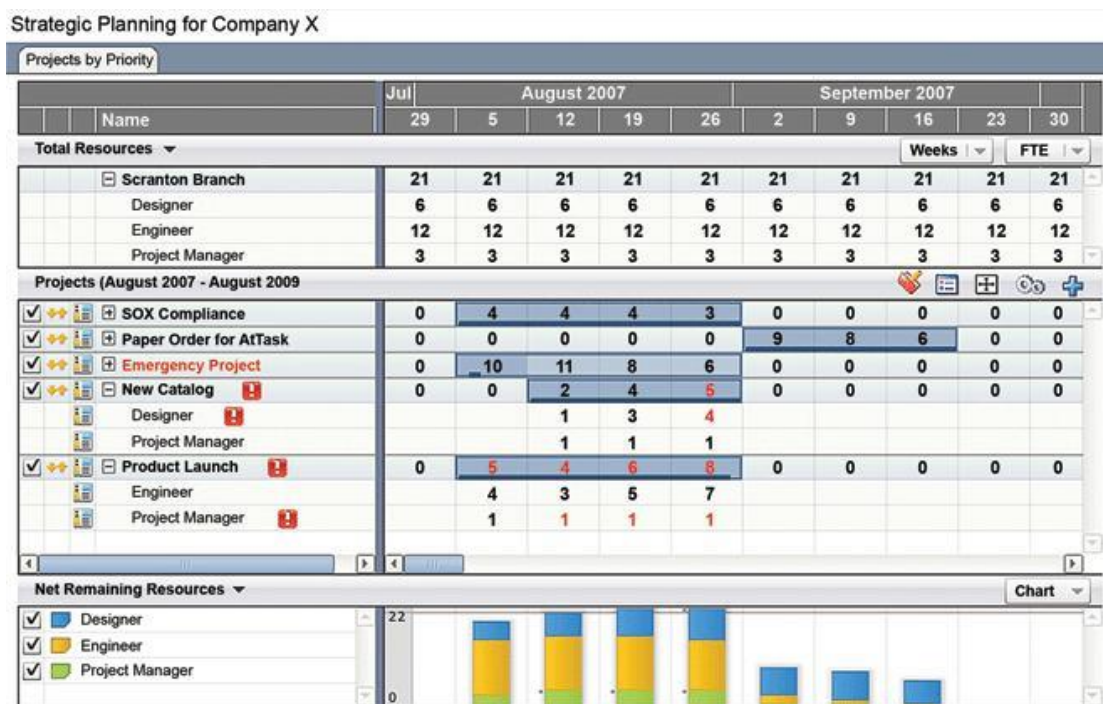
Strategic Planning for Company X

Projects by Priority

| Name | Jul 29 | August 2007 5 | 12 | 19 | 26 | September 2007 2 | 9 | 16 | 23 | 30 |
|---|---|---|---|---|---|---|---|---|---|---|

Total Resources ▾

Weeks | FTE

| Name | 29 | 5 | 12 | 19 | 26 | 2 | 9 | 16 | 23 | 30 |
|---|---|---|---|---|---|---|---|---|---|---|
| ⊟ Scranton Branch | 21 | 21 | 21 | 21 | 21 | 21 | 21 | 21 | 21 | 21 |
| Designer | 6 | 6 | 6 | 6 | 6 | 6 | 6 | 6 | 6 | 6 |
| Engineer | 12 | 12 | 12 | 12 | 12 | 12 | 12 | 12 | 12 | 12 |
| Project Manager | 3 | 3 | 3 | 3 | 3 | 3 | 3 | 3 | 3 | 3 |

Projects (August 2007 - August 2009

| Name | 29 | 5 | 12 | 19 | 26 | 2 | 9 | 16 | 23 | 30 |
|---|---|---|---|---|---|---|---|---|---|---|
| ⊞ SOX Compliance | 0 | 4 | 4 | 4 | 3 | 0 | 0 | 0 | 0 | 0 |
| ⊞ Paper Order for AtTask | 0 | 0 | 0 | 0 | 0 | 9 | 8 | 6 | 0 | 0 |
| ⊞ Emergency Project | 0 | 10 | 11 | 8 | 6 | 0 | 0 | 0 | 0 | 0 |
| ⊟ New Catalog ! | 0 | 0 | 2 | 4 | 5 | 0 | 0 | 0 | 0 | 0 |
| Designer ! | | | 1 | 3 | 4 | | | | | |
| Project Manager | | | 1 | 1 | 1 | | | | | |
| ⊟ Product Launch ! | 0 | 5 | 4 | 6 | 8 | 0 | 0 | 0 | 0 | 0 |
| Engineer | | 4 | 3 | 5 | 7 | | | | | |
| Project Manager ! | | 1 | 1 | 1 | 1 | | | | | |

Net Remaining Resources ▾

Chart

Designer
Engineer
Project Manager

22
0